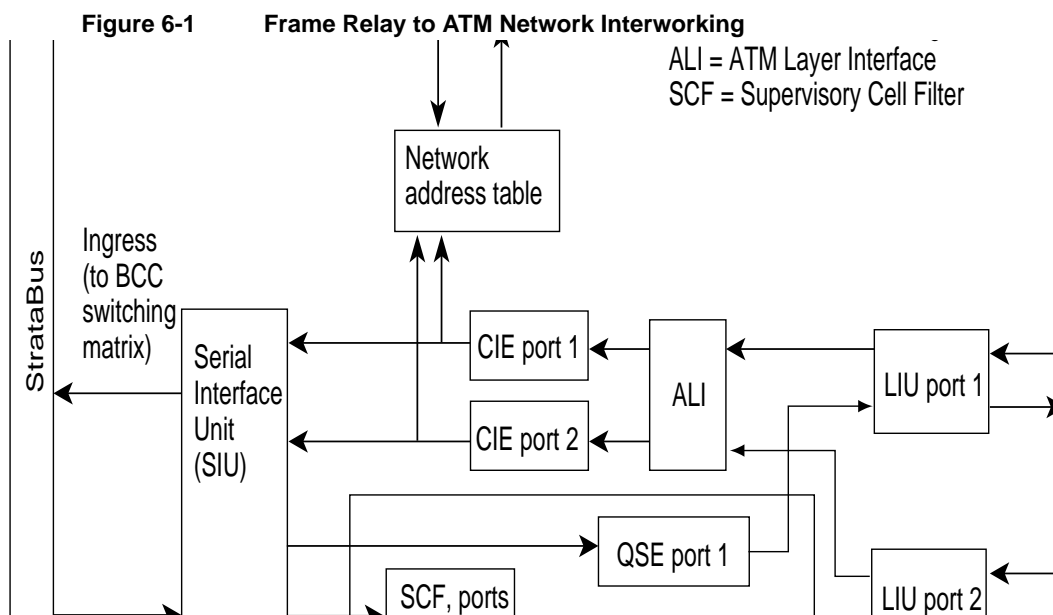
Figure 6-1 Frame Relay to ATM Network Interworking

ALI = ATM Layer Interface
SCF = Supervisory Cell Filter

Network address table

StrataBus

Ingress (to BCC switching matrix)

Serial Interface Unit (SIU)

CIE port 1

CIE port 2

ALI

LIU port 1

QSE port 1

SCF, ports

LIU port 2